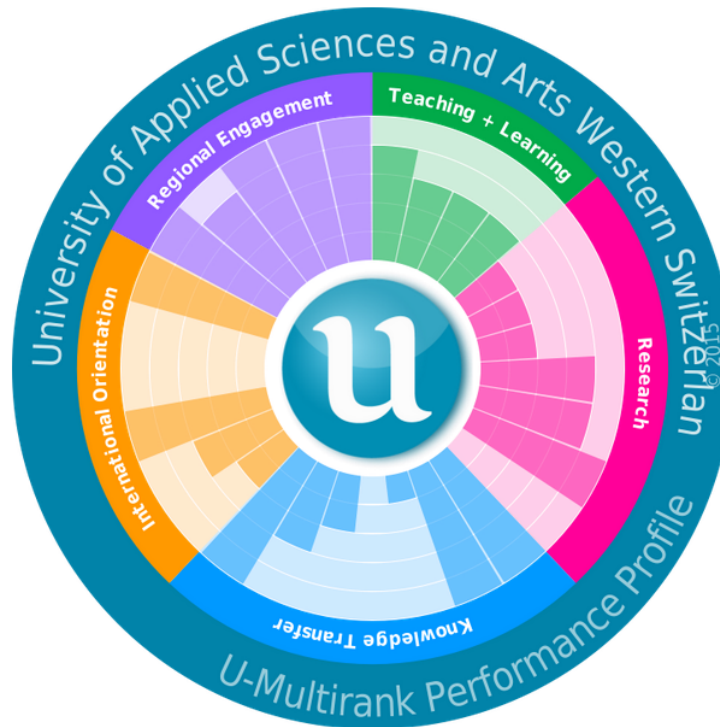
University of Applied Sciences and Arts Western Switzerlan

Regional Engagement

Teaching + Learning

Research

Knowledge Transfer

International Orientation

u

© 2015

U-Multirank Performance Profile